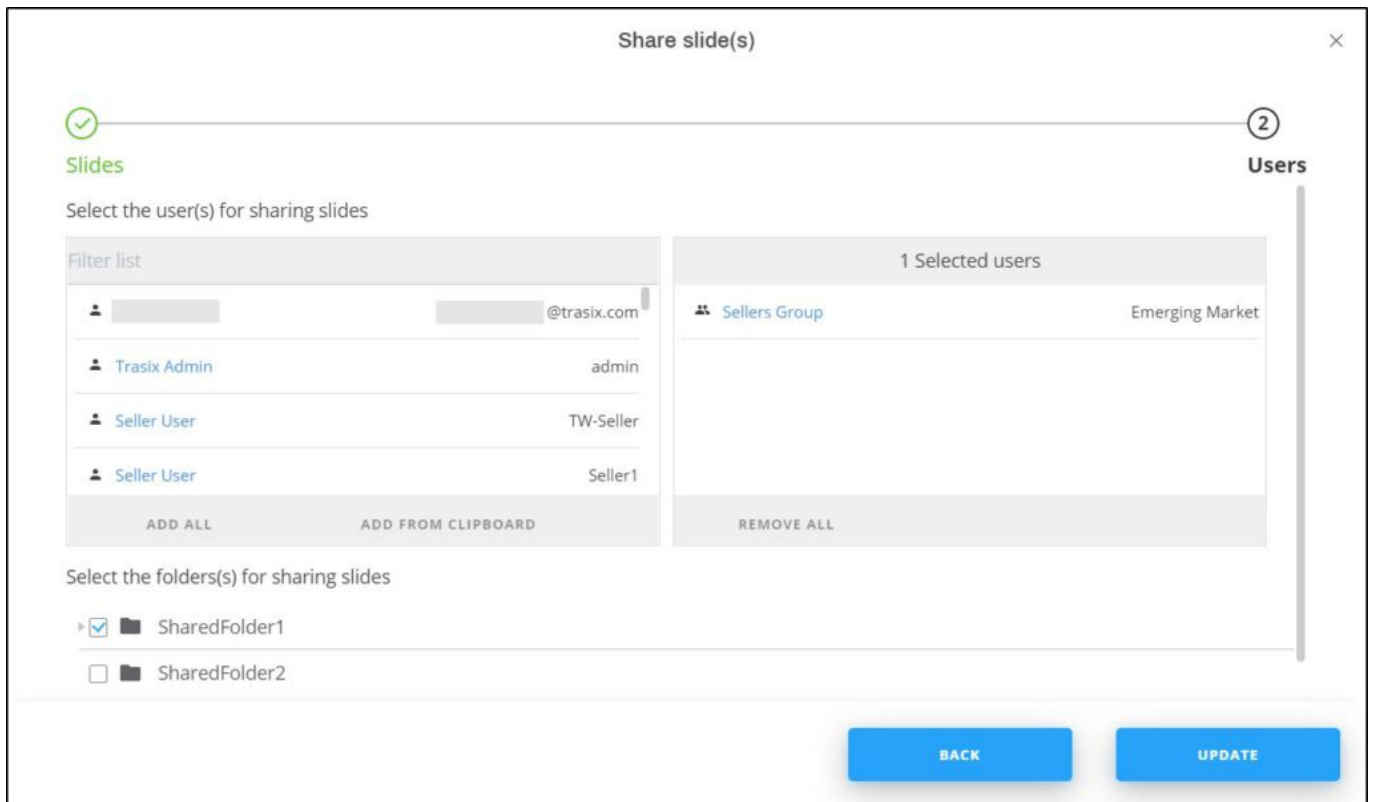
Share slide(s)

×

Slides

2

Users

Select the user(s) for sharing slides

Filter list

@trasix.com

Trasix Admin admin

Seller User TW-Seller

Seller User Seller1

ADD ALL

ADD FROM CLIPBOARD

1 Selected users

Sellers Group Emerging Market

REMOVE ALL

Select the folders(s) for sharing slides

SharedFolder1

SharedFolder2

BACK

UPDATE